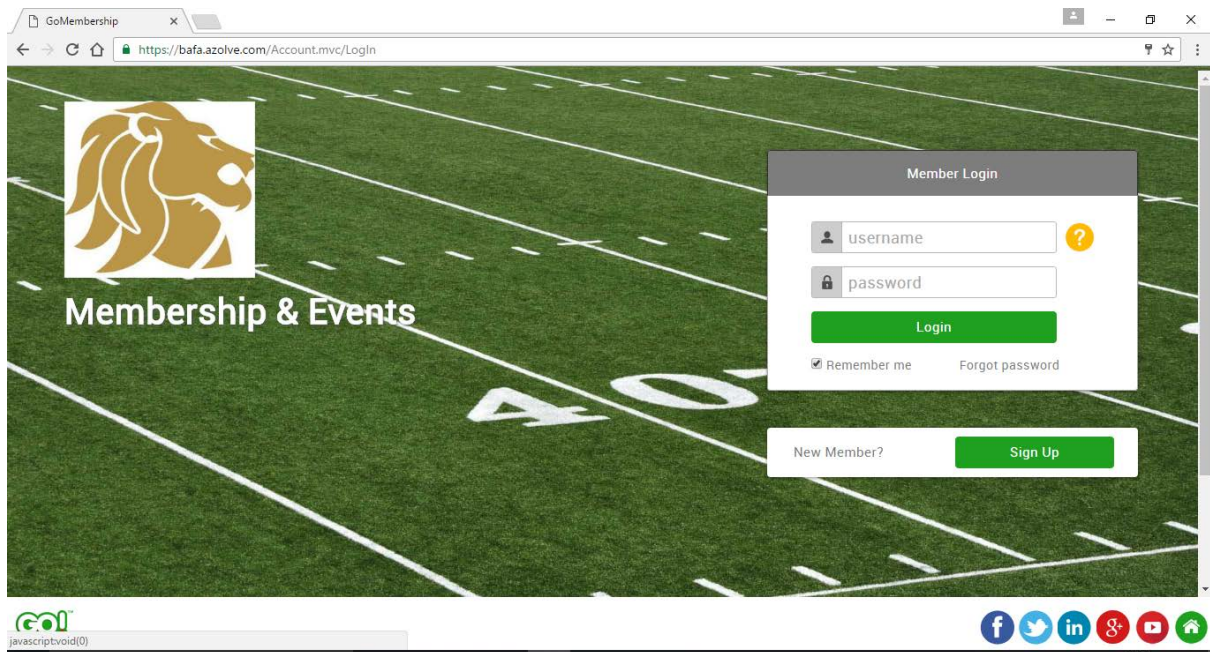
GoMembership

https://bafa.azolve.com/Account.mvc/LogIn

Membership & Events

Member Login

username

?

password

Login

Remember me

Forgot password

New Member?

Sign Up

40

GO!

javascript:void(0)

in

8+